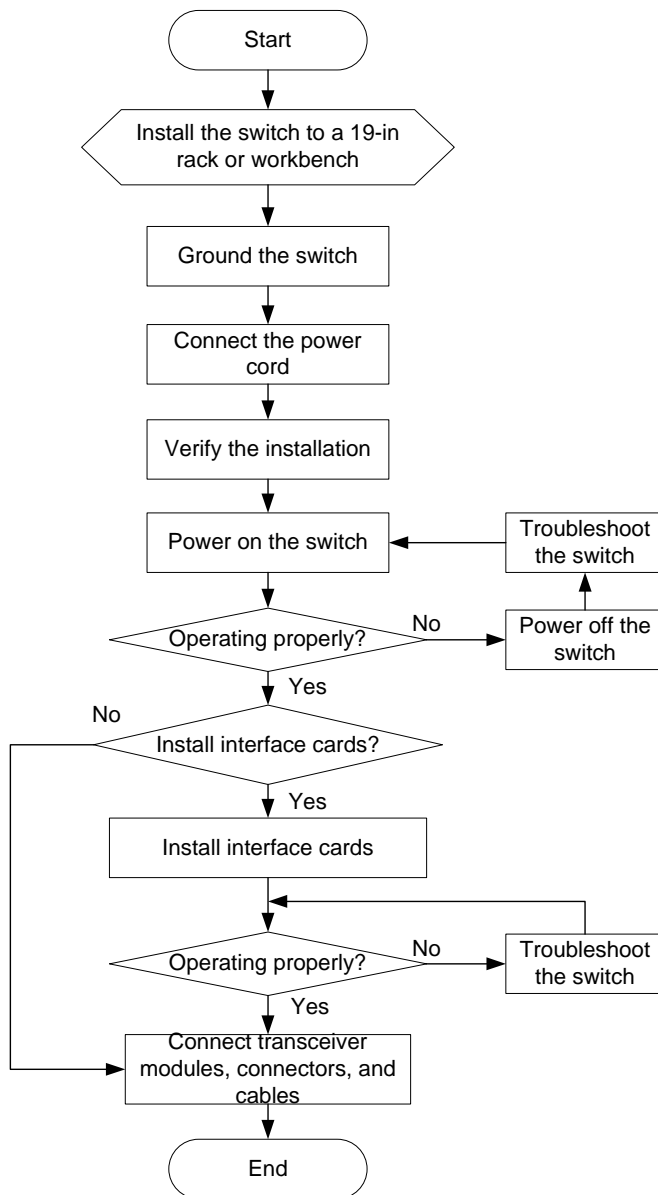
Start

Install the switch to a 19-in rack or workbench

Ground the switch

Connect the power cord

Verify the installation

Power on the switch

Troubleshoot the switch

Operating properly?

No

Power off the switch

Yes

No

Install interface cards?

Yes

Install interface cards

Operating properly?

No

Troubleshoot the switch

Yes

Connect transceiver modules, connectors, and cables

End